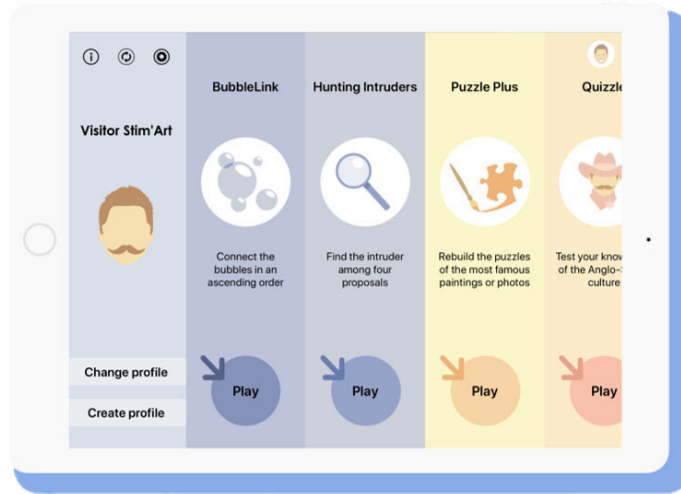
Visitor Stim'Art

Change profile

Create profile

BubbleLink

Connect the bubbles in an ascending order

Play

Hunting Intruders

Find the intruder among four proposals

Play

Puzzle Plus

Rebuild the puzzles of the most famous paintings or photos

Play

Quizzl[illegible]

Test your kno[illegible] of the Anglo-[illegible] culture

Play